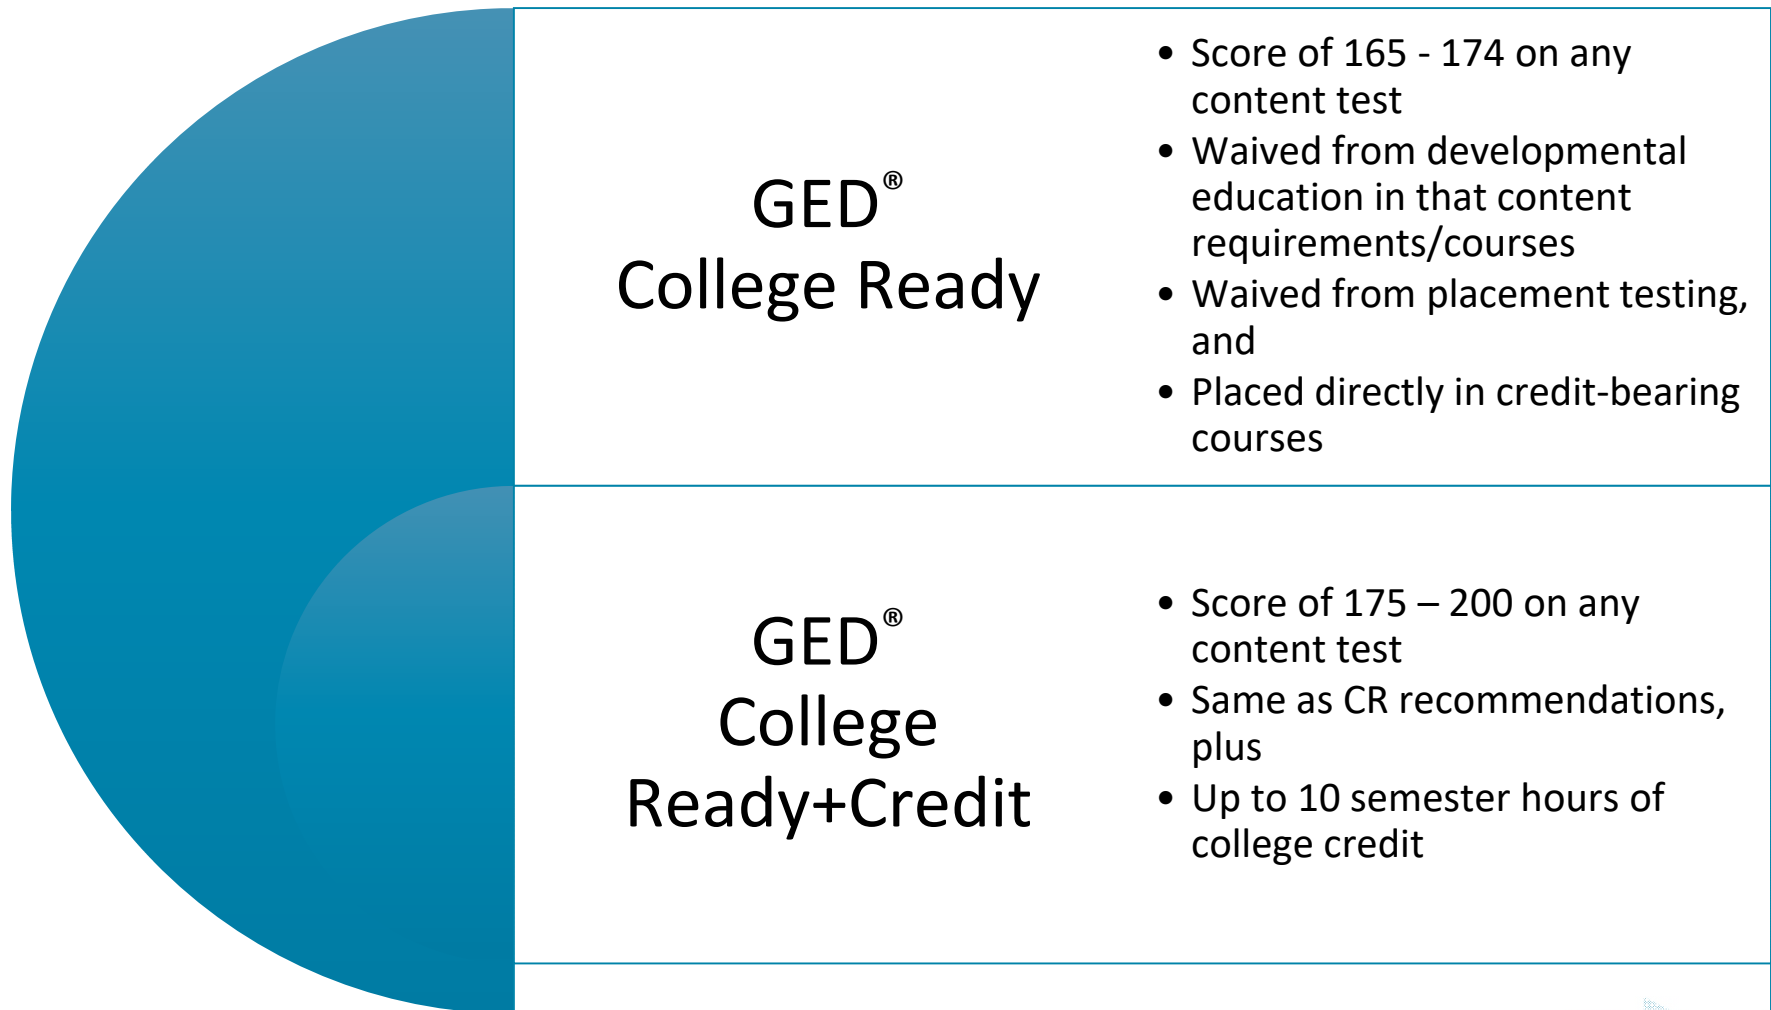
GED®
College Ready

- Score of 165 - 174 on any content test
- Waived from developmental education in that content requirements/courses
- Waived from placement testing, and
- Placed directly in credit-bearing courses

GED®
College Ready+Credit

- Score of 175 – 200 on any content test
- Same as CR recommendations, plus
- Up to 10 semester hours of college credit